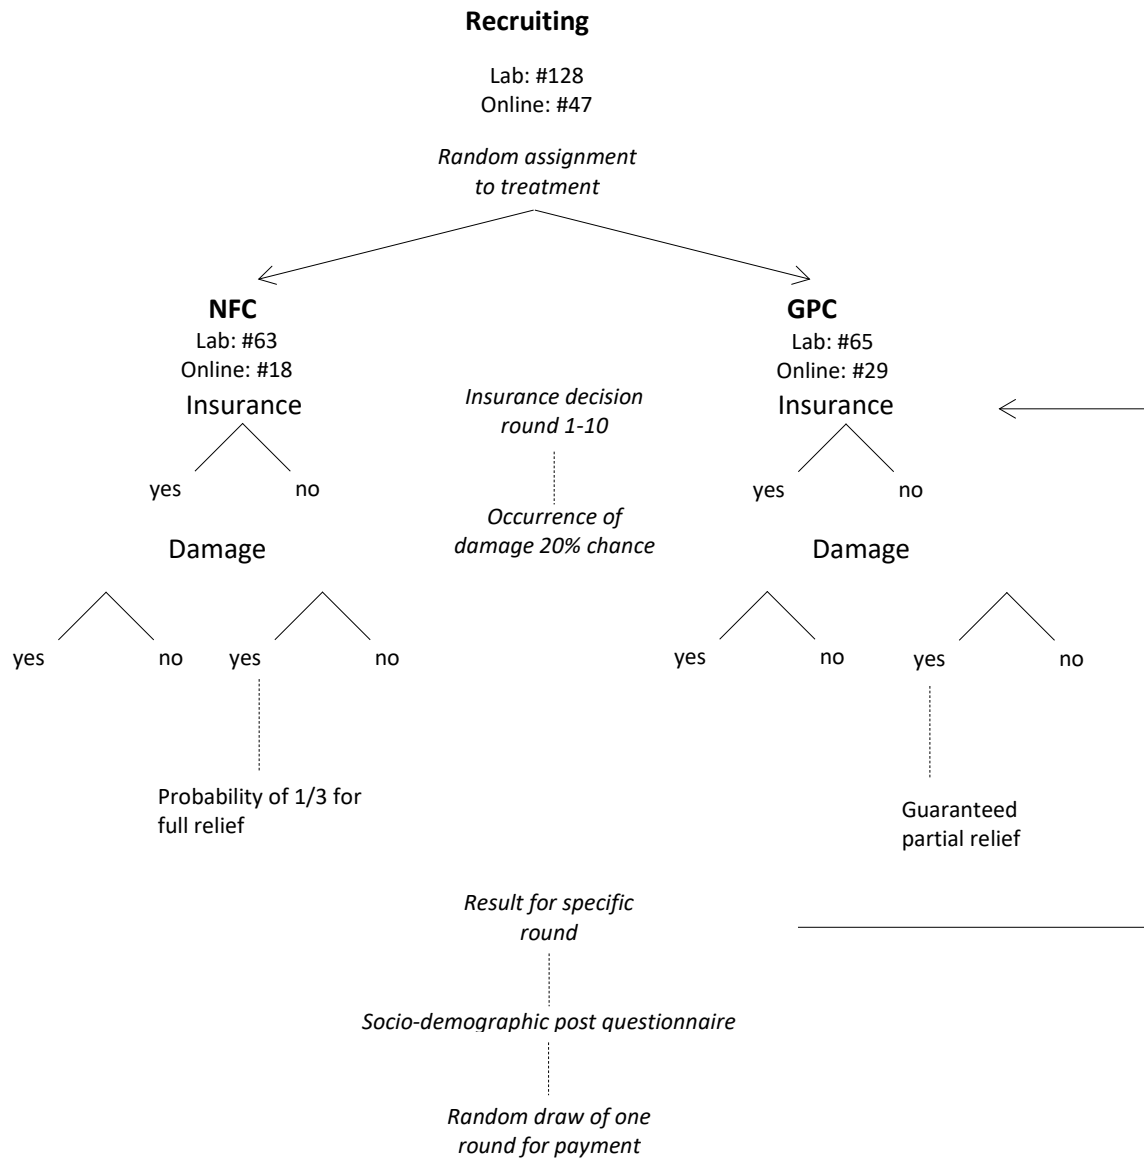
**Recruiting**

Lab: #128
Online: #47

*Random assignment to treatment*

**NFC**
Lab: #63
Online: #18

Insurance

yes no

Damage

yes no yes no

Probability of 1/3 for full relief

*Insurance decision round 1-10*

*Occurrence of damage 20% chance*

**GPC**
Lab: #65
Online: #29

Insurance

yes no

Damage

yes no yes no

Guaranteed partial relief

*Result for specific round*

*Socio-demographic post questionnaire*

*Random draw of one round for payment*